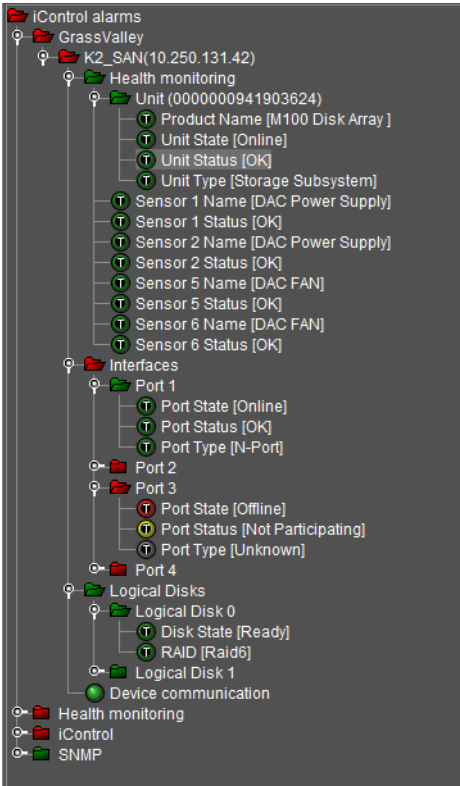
iControl alarms
GrassValley
K2_SAN(10.250.131.42)
Health monitoring
Unit (0000000941903624)
T Product Name [M100 Disk Array ]
T Unit State [Online]
T Unit Status [OK]
T Unit Type [Storage Subsystem]
T Sensor 1 Name [DAC Power Supply]
T Sensor 1 Status [OK]
T Sensor 2 Name [DAC Power Supply]
T Sensor 2 Status [OK]
T Sensor 5 Name [DAC FAN]
T Sensor 5 Status [OK]
T Sensor 6 Name [DAC FAN]
T Sensor 6 Status [OK]
Interfaces
Port 1
T Port State [Online]
T Port Status [OK]
T Port Type [N-Port]
Port 2
Port 3
T Port State [Offline]
T Port Status [Not Participating]
T Port Type [Unknown]
Port 4
Logical Disks
Logical Disk 0
T Disk State [Ready]
T RAID [Raid6]
Logical Disk 1
Device communication
Health monitoring
iControl
SNMP